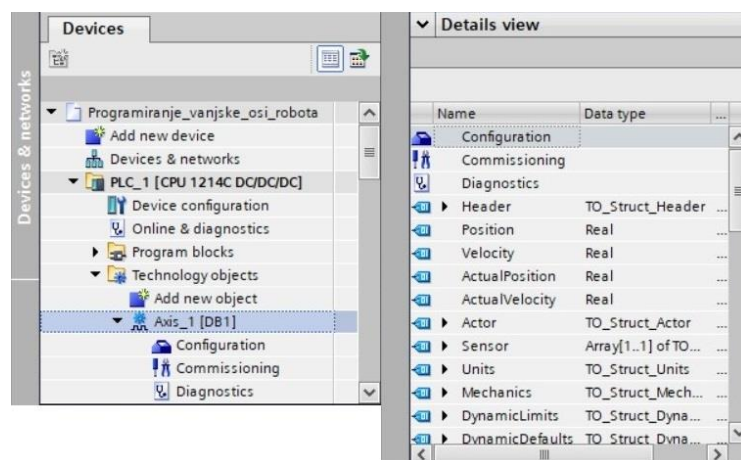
Devices & networks

Devices

Programiranje_vanjske_osi_robota
Add new device
Devices & networks
PLC_1 [CPU 1214C DC/DC/DC]
Device configuration
Online & diagnostics
Program blocks
Technology objects
Add new object
Axis_1 [DB1]
Configuration
Commissioning
Diagnostics

Details view

| Name | Data type | ... |
|---|---|---|
| Configuration | | |
| Commissioning | | |
| Diagnostics | | |
| Header | TO_Struct_Header | ... |
| Position | Real | ... |
| Velocity | Real | ... |
| ActualPosition | Real | ... |
| ActualVelocity | Real | ... |
| Actor | TO_Struct_Actor | ... |
| Sensor | Array[1..1] of TO... | ... |
| Units | TO_Struct_Units | ... |
| Mechanics | TO_Struct_Mech... | ... |
| DynamicLimits | TO_Struct_Dyna... | ... |
| DynamicDefaults | TO_Struct_Dyna... | ... |